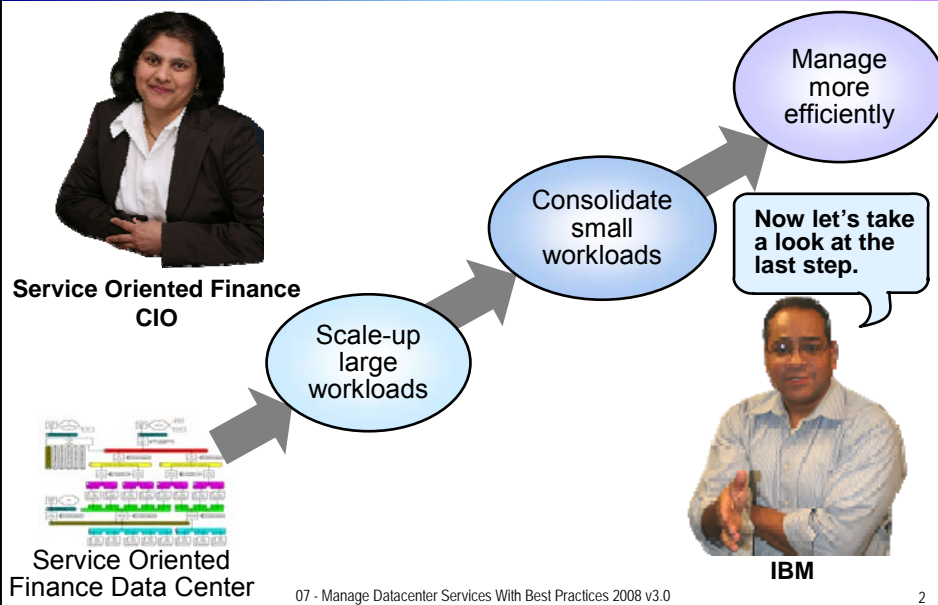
Service Oriented Finance CIO

Service Oriented Finance Data Center

Scale-up large workloads

Consolidate small workloads

Manage more efficiently

Now let's take a look at the last step.

IBM

07 - Manage Datacenter Services With Best Practices 2008 v3.0

2